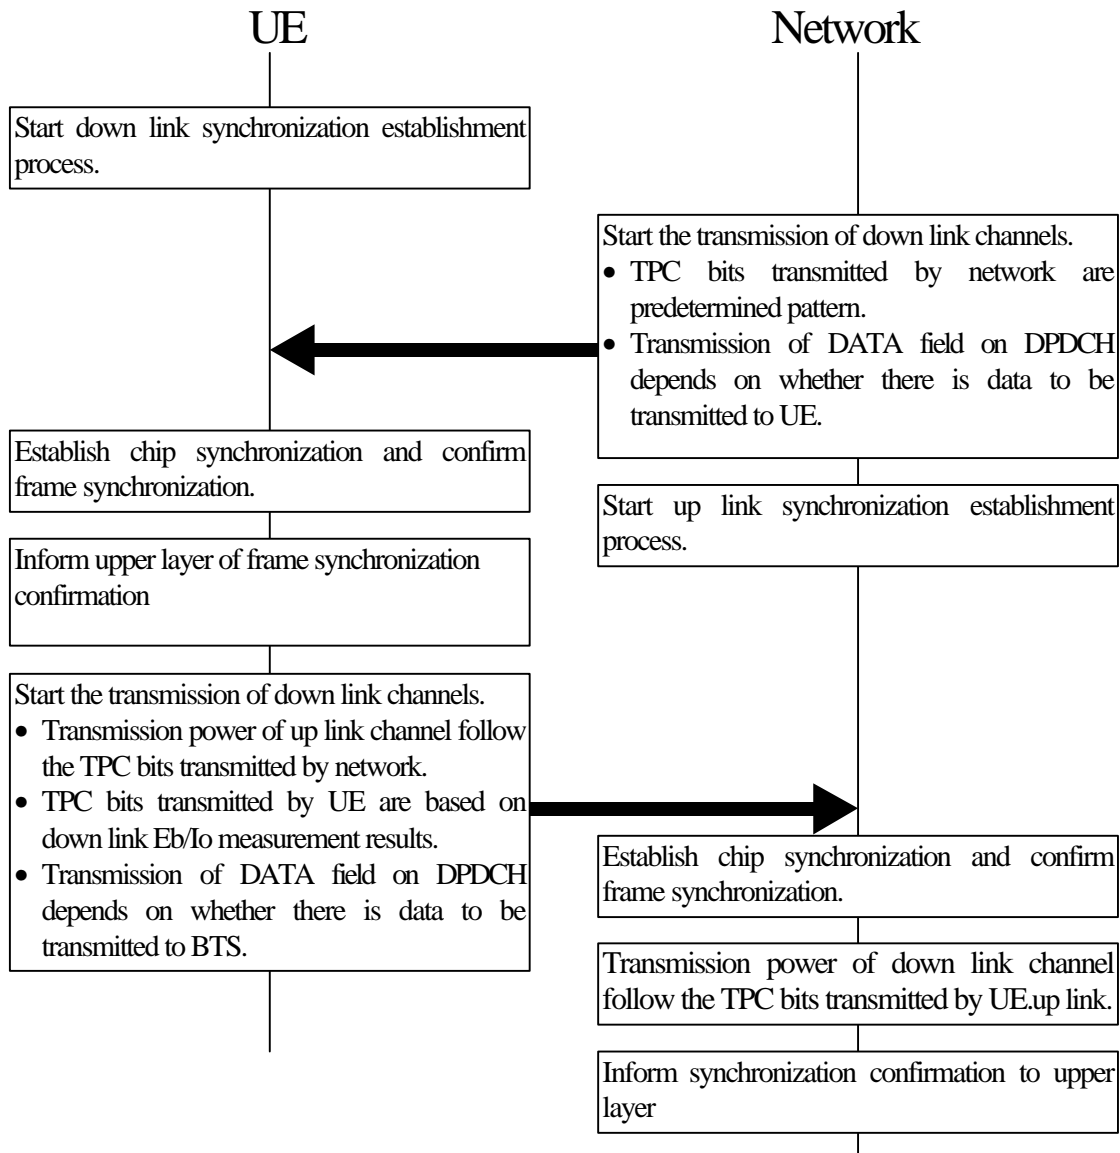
UE

Network

Start down link synchronization establishment process.

Start the transmission of down link channels.
• TPC bits transmitted by network are predetermined pattern.
• Transmission of DATA field on DPDCH depends on whether there is data to be transmitted to UE.

Establish chip synchronization and confirm frame synchronization.

Start up link synchronization establishment process.

Inform upper layer of frame synchronization confirmation

Start the transmission of down link channels.
• Transmission power of up link channel follow the TPC bits transmitted by network.
• TPC bits transmitted by UE are based on down link Eb/Io measurement results.
• Transmission of DATA field on DPDCH depends on whether there is data to be transmitted to BTS.

Establish chip synchronization and confirm frame synchronization.

Transmission power of down link channel follow the TPC bits transmitted by UE.up link.

Inform synchronization confirmation to upper layer